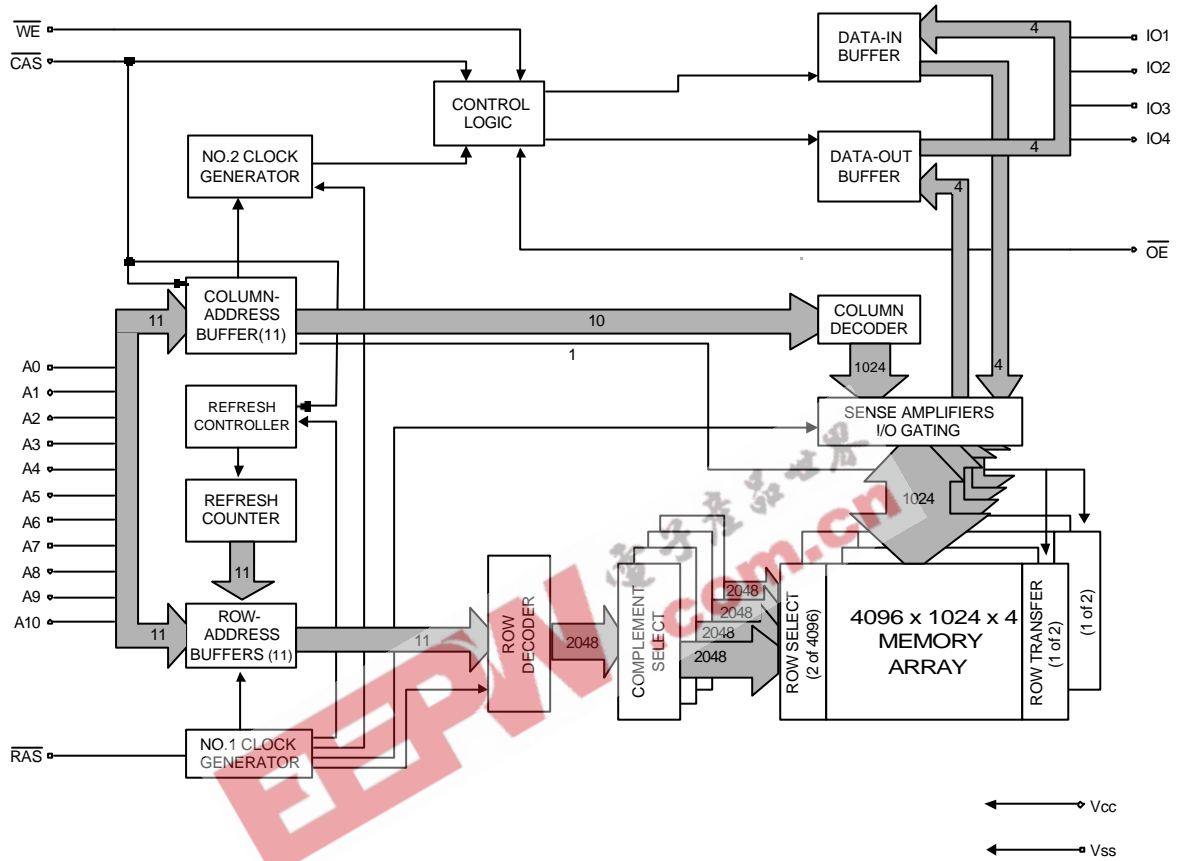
$\overline{WE}$
$\overline{CAS}$
CONTROL LOGIC
DATA-IN BUFFER
4
IO1
IO2
IO3
IO4
4
DATA-OUT BUFFER
4
NO.2 CLOCK GENERATOR
$\overline{OE}$
COLUMN-ADDRESS BUFFER(11)
11
10
COLUMN DECODER
1
1024
A0
A1
A2
A3
A4
A5
A6
A7
A8
A9
A10
REFRESH CONTROLLER
SENSE AMPLIFIERS I/O GATING
4
REFRESH COUNTER
1024
11
11
ROW-ADDRESS BUFFERS (11)
11
ROW DECODER
2048
COMPLEMENT SELECT
2048
2048
2048
2048
ROW SELECT (2 of 4096)
4096 x 1024 x 4 MEMORY ARRAY
ROW TRANSFER (1 of 2)
(1 of 2)
$\overline{RAS}$
NO.1 CLOCK GENERATOR
Vcc
Vss
EEPW.com.cn